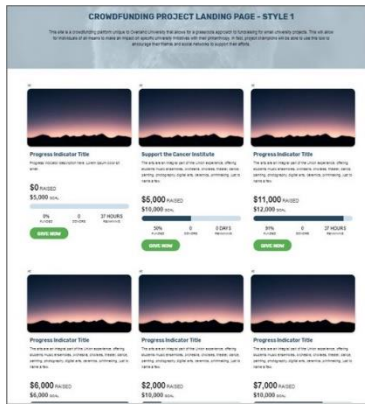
CROWDFUNDING PROJECT LANDING PAGE - STYLE 1

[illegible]

Progress Indicator Title

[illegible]

$0 RAISED

$5,000 GOAL

0% | 0 | 37 HOURS

GIVE NOW

Support the Cancer Institute

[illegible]

$5,000 RAISED

$10,000 GOAL

50% | 0 | 0 DAYS

GIVE NOW

Progress Indicator Title

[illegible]

$11,000 RAISED

$12,000 GOAL

91% | 0 | 37 HOURS

GIVE NOW

Progress Indicator Title

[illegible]

$6,000 RAISED

$6,000 GOAL

Progress Indicator Title

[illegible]

$2,000 RAISED

$10,000 GOAL

Progress Indicator Title

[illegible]

$7,000 RAISED

$10,000 GOAL